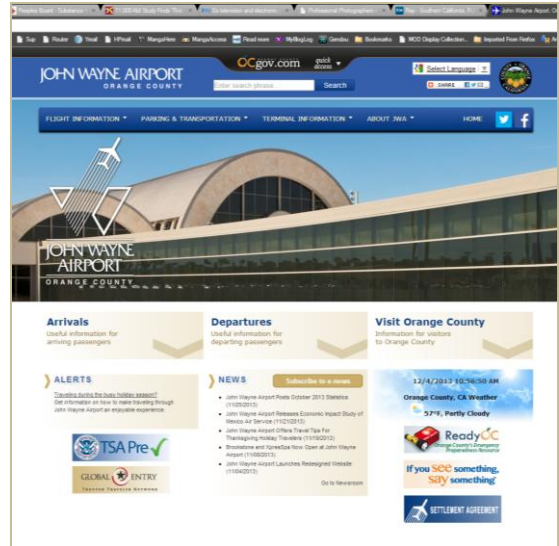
Top Router Yeah HPmail MangaHere MangaAccess Read news MyBlogLog Gendou Bookmarks WOD Display Collection Imported From Firefox

JOHN WAYNE AIRPORT
ORANGE COUNTY

OCgov.com quick access

Enter search phrase Search

Select Language

SHARE

FLIGHT INFORMATION ▾ PARKING & TRANSPORTATION ▾ TERMINAL INFORMATION ▾ ABOUT JWA ▾ HOME

JOHN WAYNE AIRPORT
ORANGE COUNTY

Arrivals
Useful information for arriving passengers

Departures
Useful information for departing passengers

Visit Orange County
Information for visitors to Orange County

ALERTS
Traveling during the busy holiday season?
Get information on how to make traveling through John Wayne Airport an enjoyable experience.

TSA Pre✓

GLOBAL ENTRY
TRUSTED TRAVELER NETWORK

NEWS
Subscribe to e-news

- John Wayne Airport Posts October 2013 Statistics (11/25/2013)
- John Wayne Airport Releases Economic Impact Study of Mexico Air Service (11/21/2013)
- John Wayne Airport Offers Travel Tips For Thanksgiving Holiday Travelers (11/19/2013)
- Brookstone and XpresSpa Now Open at John Wayne Airport (11/08/2013)
- John Wayne Airport Launches Redesigned Website (11/04/2013)

Go to Newsroom

12/4/2013 10:56:50 AM
Orange County, CA Weather
57°F, Partly Cloudy

ReadyOC
Orange County's Emergency Preparedness Resource

If you see something, say something

SETTLEMENT AGREEMENT